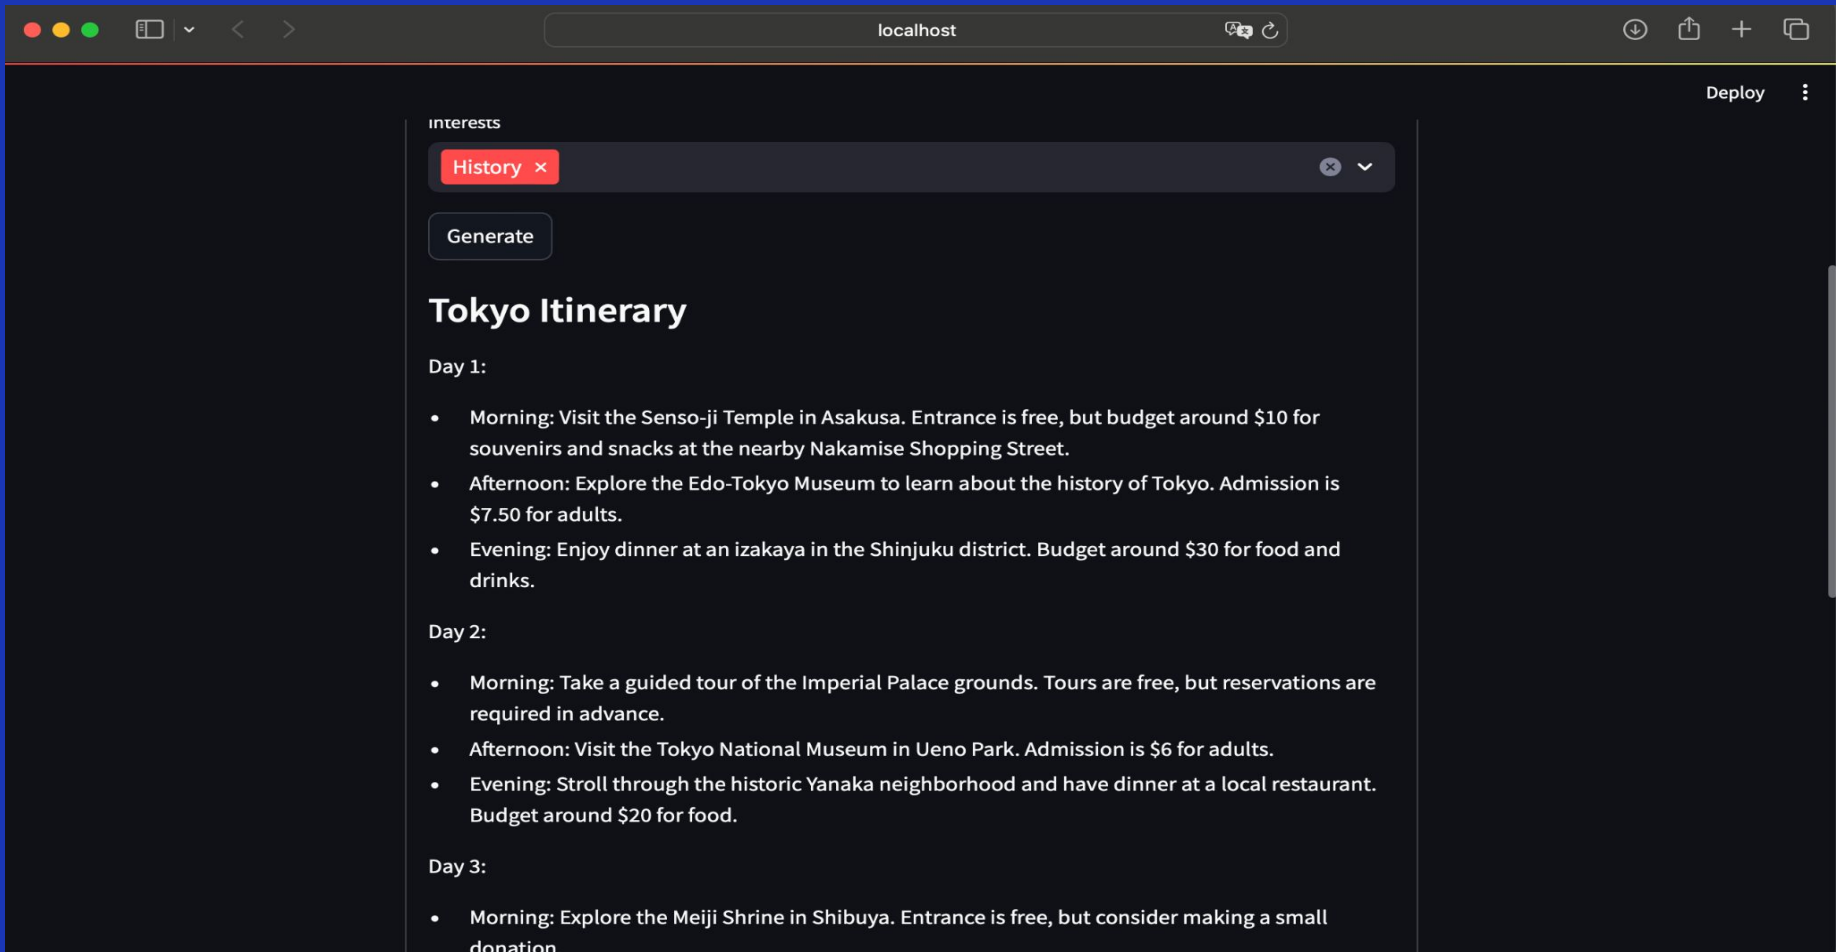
localhost

Deploy

Interests

History ×

Generate

Tokyo Itinerary

Day 1:

- Morning: Visit the Senso-ji Temple in Asakusa. Entrance is free, but budget around $10 for souvenirs and snacks at the nearby Nakamise Shopping Street.
- Afternoon: Explore the Edo-Tokyo Museum to learn about the history of Tokyo. Admission is $7.50 for adults.
- Evening: Enjoy dinner at an izakaya in the Shinjuku district. Budget around $30 for food and drinks.

Day 2:

- Morning: Take a guided tour of the Imperial Palace grounds. Tours are free, but reservations are required in advance.
- Afternoon: Visit the Tokyo National Museum in Ueno Park. Admission is $6 for adults.
- Evening: Stroll through the historic Yanaka neighborhood and have dinner at a local restaurant. Budget around $20 for food.

Day 3:

- Morning: Explore the Meiji Shrine in Shibuya. Entrance is free, but consider making a small donation